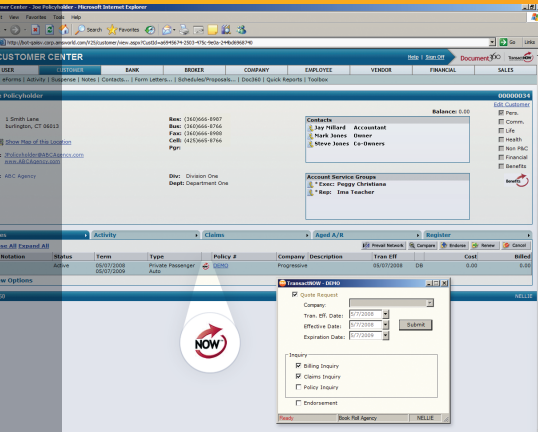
omer Center - Joe Policyholder - Microsoft Internet Explorer
File Edit View Favorites Tools Help
Back Search Favorites
http://bot-qalev.corp.answorld.com/V25/customer/view.aspx?CustId=a6949674-2503-475c-9e0a-2f4bd6968740
Go Links

CUSTOMER CENTER
Help | Sign Off
Document TransactNOW

USER CUSTOMER BANK BROKER COMPANY EMPLOYEE VENDOR FINANCIAL SALES

eForms | Activity | Suspense | Notes | Contacts... | Form Letters... | Schedules/Proposals... | Doc360 | Quick Reports | Toolbox

e Policyholder 00000034

Balance: 0.00
Edit Customer

1 Smith Lane
Burlington, CT 06013

Show Map of this Location

JPolicyholder@ABCAgency.com
www.ABCAgency.com

ABC Agency

Res: (360)666-8907
Bus: (360)666-8766
Fax: (360)666-0900
Cell: (425)665-8766
Pgr:

Div: Division One
Dept: Department One

Contacts
Jay Millard Accountant
Mark Jones Owner
Steve Jones Co-Owners

Account Service Groups
* Exec: Peggy Christiana
* Rep: Ima Teacher

Pers.
Comm.
Life
Health
Non P&C
Financial
Benefits

Activity
Claims
Aged A/R
Register

Prevail Network Compare Endorse Renew Cancel

All Expand All

| otation | Status | Term | Type | Policy # | Company | Description | Tran Eff | | Cost | Billed |
|---|---|---|---|---|---|---|---|---|---|---|
| | Active | 09/07/2008 09/07/2009 | Private Passenger Auto | DEMO | Progressive | | 09/07/2008 | DB | 0.00 | 0.00 |

w Options

NELLIE

NOW

TransactNOW - DEMO
Quote Request
Company:
Tran. Eff. Date: 5/7/2008
Effective Date: 5/7/2008
Expiration Date: 5/7/2009
Submit

Inquiry
Billing Inquiry
Claims Inquiry
Policy Inquiry

Endorsement

Ready Book Roll Agency NELLIE